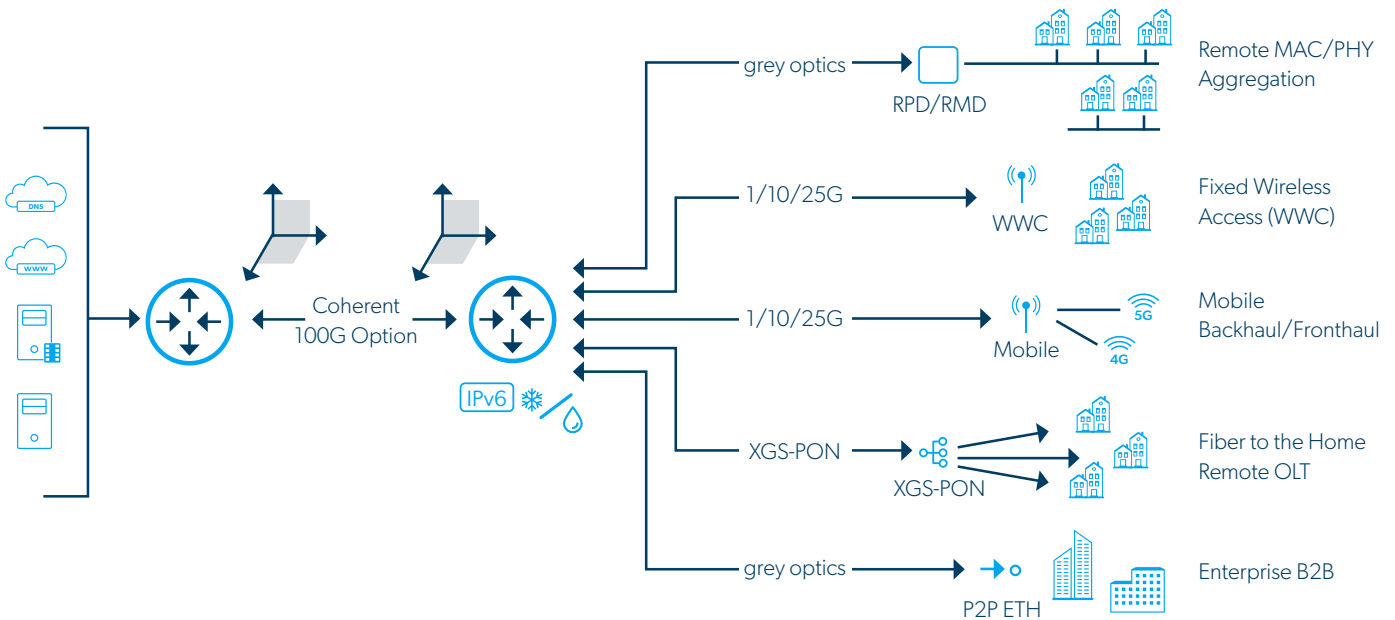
DNS

WWW

Coherent
100G Option

IPv6

grey optics

RPD/RMD

Remote MAC/PHY Aggregation

1/10/25G

WWC

Fixed Wireless Access (WWC)

1/10/25G

Mobile

5G

4G

Mobile Backhaul/Fronthaul

XGS-PON

XGS-PON

Fiber to the Home Remote OLT

grey optics

P2P ETH

Enterprise B2B